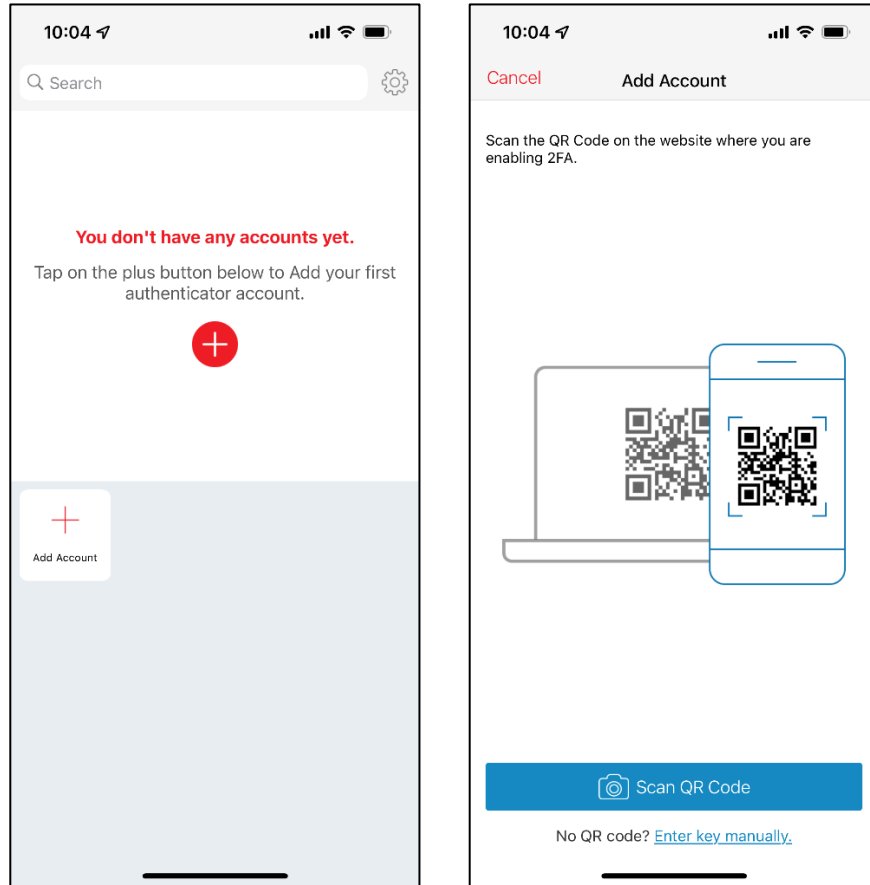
10:04

Search

You don't have any accounts yet.

Tap on the plus button below to Add your first authenticator account.

Add Account

10:04

Cancel

Add Account

Scan the QR Code on the website where you are enabling 2FA.

Scan QR Code

No QR code? Enter key manually.